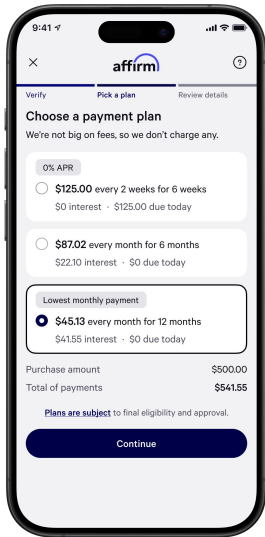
9:41

×

affirm

?

Verify

Pick a plan

Review details

Choose a payment plan

We're not big on fees, so we don't charge any.

0% APR

$125.00 every 2 weeks for 6 weeks

$0 interest · $125.00 due today

$87.02 every month for 6 months

$22.10 interest · $0 due today

Lowest monthly payment

$45.13 every month for 12 months

$41.55 interest · $0 due today

| | |
|---|---|
| Purchase amount | $500.00 |
| Total of payments | $541.55 |

Plans are subject to final eligibility and approval.

Continue